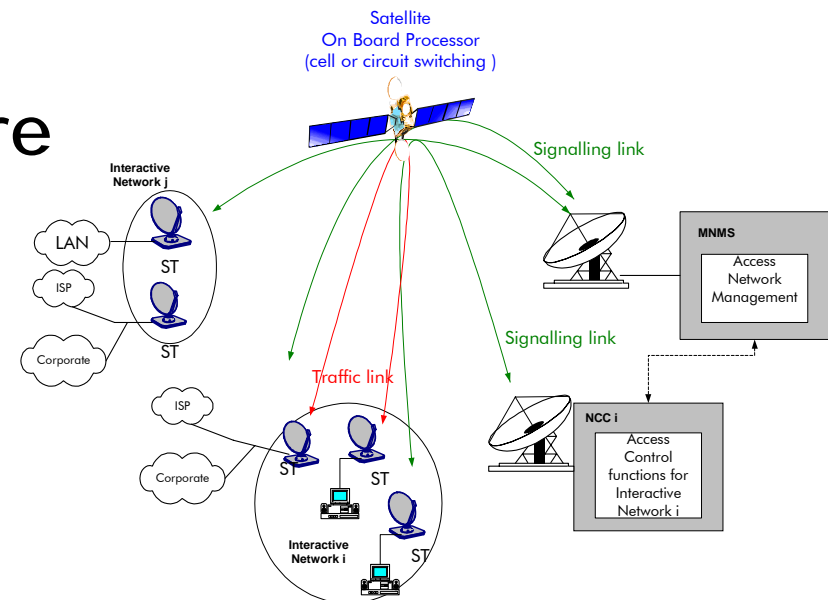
Satellite
On Board Processor
(cell or circuit switching )

re

Signalling link

Interactive Network j

LAN

ST

ISP

ST

Corporate

MNMS

Access Network Management

Signalling link

Traffic link

ISP

Corporate

ST

ST

NCC i

Access Control functions for Interactive Network i

Interactive Network i

ST